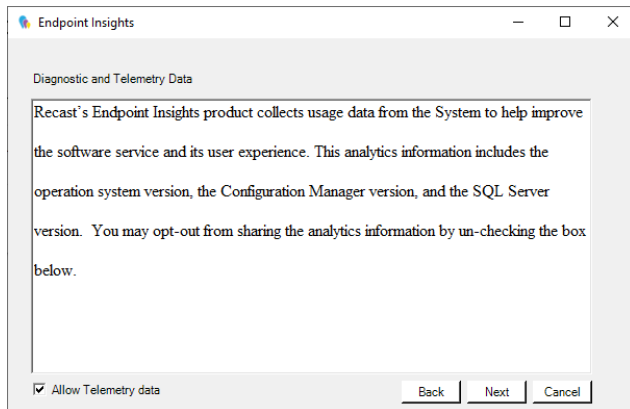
Endpoint Insights

Diagnostic and Telemetry Data

Recast's Endpoint Insights product collects usage data from the System to help improve the software service and its user experience. This analytics information includes the operation system version, the Configuration Manager version, and the SQL Server version. You may opt-out from sharing the analytics information by un-checking the box below.

Allow Telemetry data

Back Next Cancel